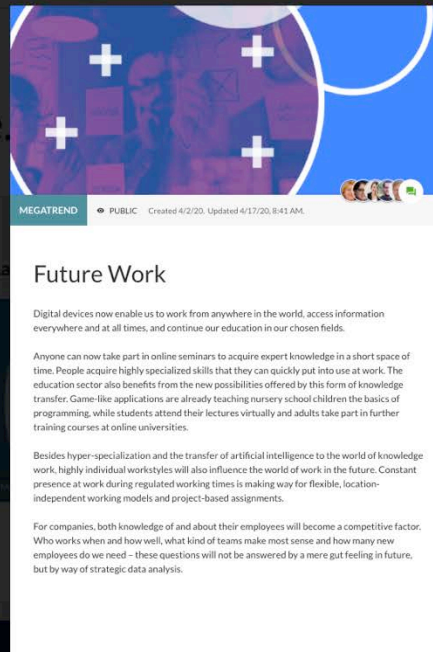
MEGATREND

PUBLIC Created 4/2/20. Updated 4/17/20, 8:41 AM.

Future Work

Digital devices now enable us to work from anywhere in the world, access information everywhere and at all times, and continue our education in our chosen fields.

Anyone can now take part in online seminars to acquire expert knowledge in a short space of time. People acquire highly specialized skills that they can quickly put into use at work. The education sector also benefits from the new possibilities offered by this form of knowledge transfer. Game-like applications are already teaching nursery school children the basics of programming, while students attend their lectures virtually and adults take part in further training courses at online universities.

Besides hyper-specialization and the transfer of artificial intelligence to the world of knowledge work, highly individual workstyles will also influence the world of work in the future. Constant presence at work during regulated working times is making way for flexible, location-independent working models and project-based assignments.

For companies, both knowledge of and about their employees will become a competitive factor. Who works when and how well, what kind of teams make most sense and how many new employees do we need – these questions will not be answered by a mere gut feeling in future, but by way of strategic data analysis.